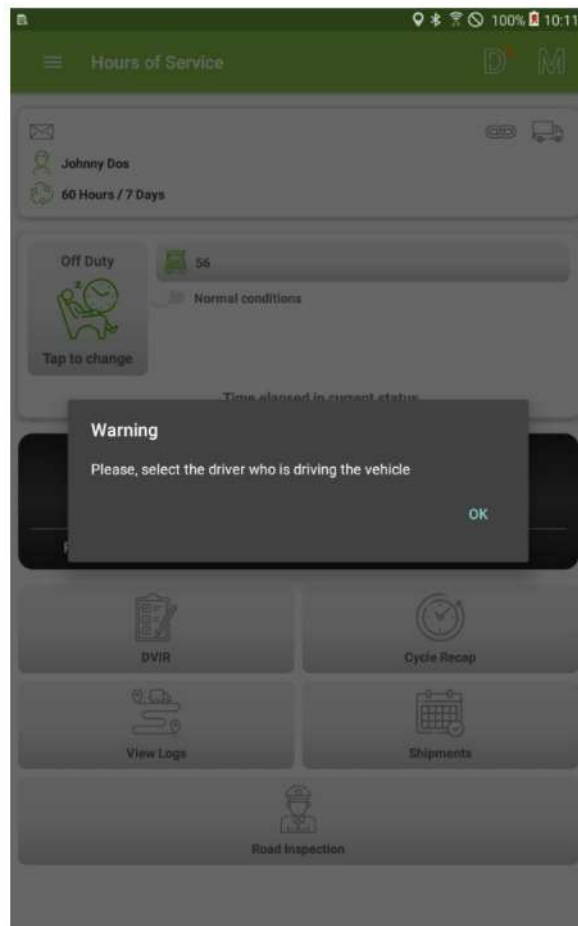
100% 10:11

Hours of Service

D M

Johnny Dos

60 Hours / 7 Days

Off Duty

Tap to change

56

Normal conditions

Time elapsed in current status

Warning

Please, select the driver who is driving the vehicle

OK

DVIR

Cycle Recap

View Logs

Shipments

Road Inspection